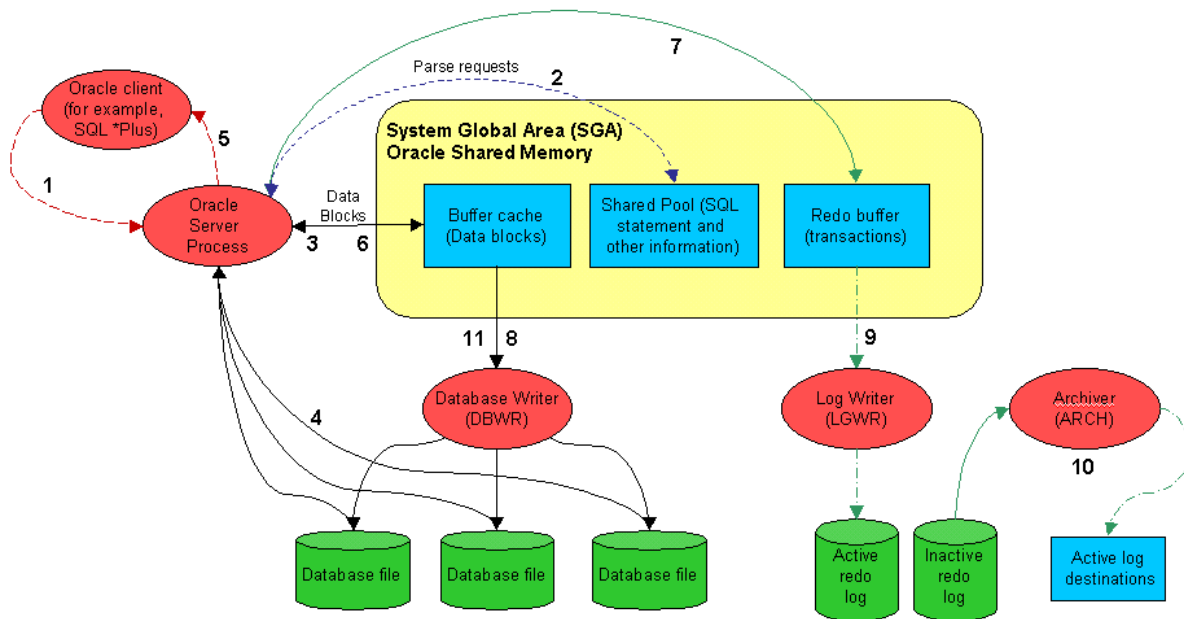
Oracle client (for example, SQL *Plus)

5

1

Oracle Server Process

Parse requests

2

7

System Global Area (SGA)
Oracle Shared Memory

Data Blocks

3

6

Buffer cache (Data blocks)

Shared Pool (SQL statement and other information)

Redo buffer (transactions)

11

8

9

4

Database Writer (DBWR)

Log Writer (LGWR)

Archiver (ARCH)

10

Database file

Database file

Database file

Active redo log

Inactive redo log

Active log destinations